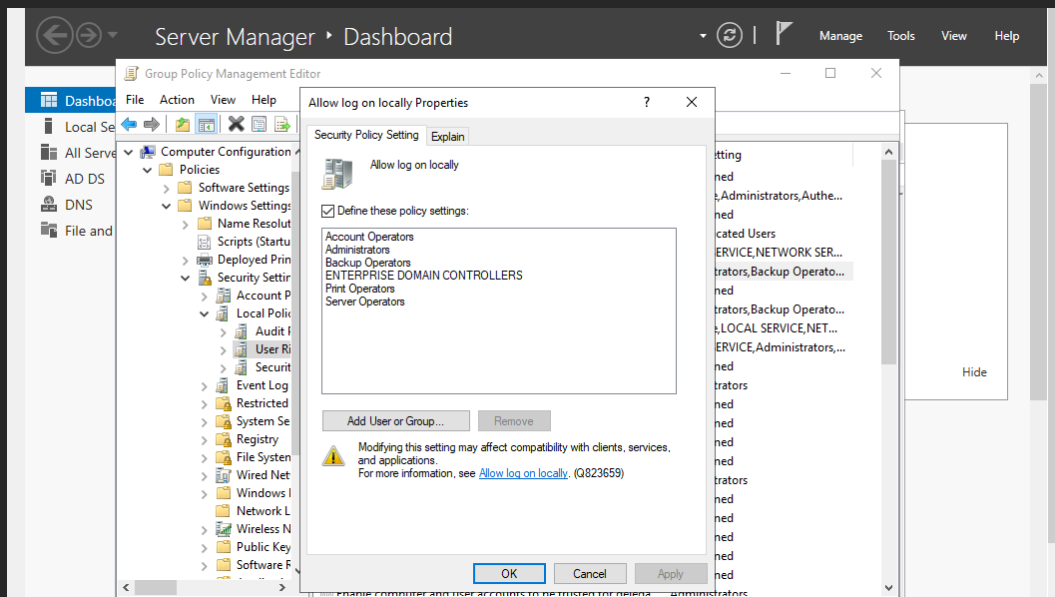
Server Manager • Dashboard

Manage Tools View Help

Dashboa
Local Se
All Serve
AD DS
DNS
File and

Group Policy Management Editor

File Action View Help

Computer Configuration
Policies
Software Settings
Windows Settings
Name Resolut
Scripts (Startu
Deployed Prin
Security Settin
Account P
Local Polic
Audit P
User Ri
Securit
Event Log
Restricted
System Se
Registry
File System
Wired Net
Windows I
Network L
Wireless N
Public Key
Software R

Allow log on locally Properties

?

Security Policy Setting Explain

Allow log on locally

Define these policy settings:

Account Operators
Administrators
Backup Operators
ENTERPRISE DOMAIN CONTROLLERS
Print Operators
Server Operators

Add User or Group... Remove

Modifying this setting may affect compatibility with clients, services, and applications.
For more information, see Allow log on locally. (Q823659)

OK Cancel Apply

tting
ned
,Administrators,Authe...
ned
cated Users
ERVICE,NETWORK SER...
trators,Backup Operato...
ned
trators,Backup Operato...
,LOCAL SERVICE,NET...
ERVICE,Administrators,...
ned
trators
ned
ned
ned
ned
trators
ned
ned
ned
ned
ned

Hide

Enable computer and user accounts to be trusted for delega... Administrators